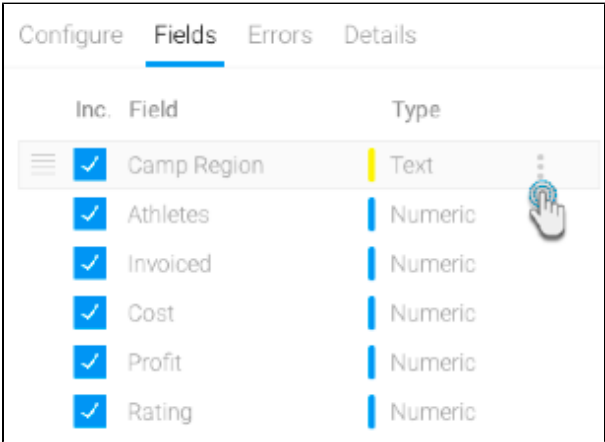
Configure Fields Errors Details

| Inc. | Field | Type |
|---|---|---|
| ✓ | Camp Region | Text |
| ✓ | Athletes | Numeric |
| ✓ | Invoiced | Numeric |
| ✓ | Cost | Numeric |
| ✓ | Profit | Numeric |
| ✓ | Rating | Numeric |